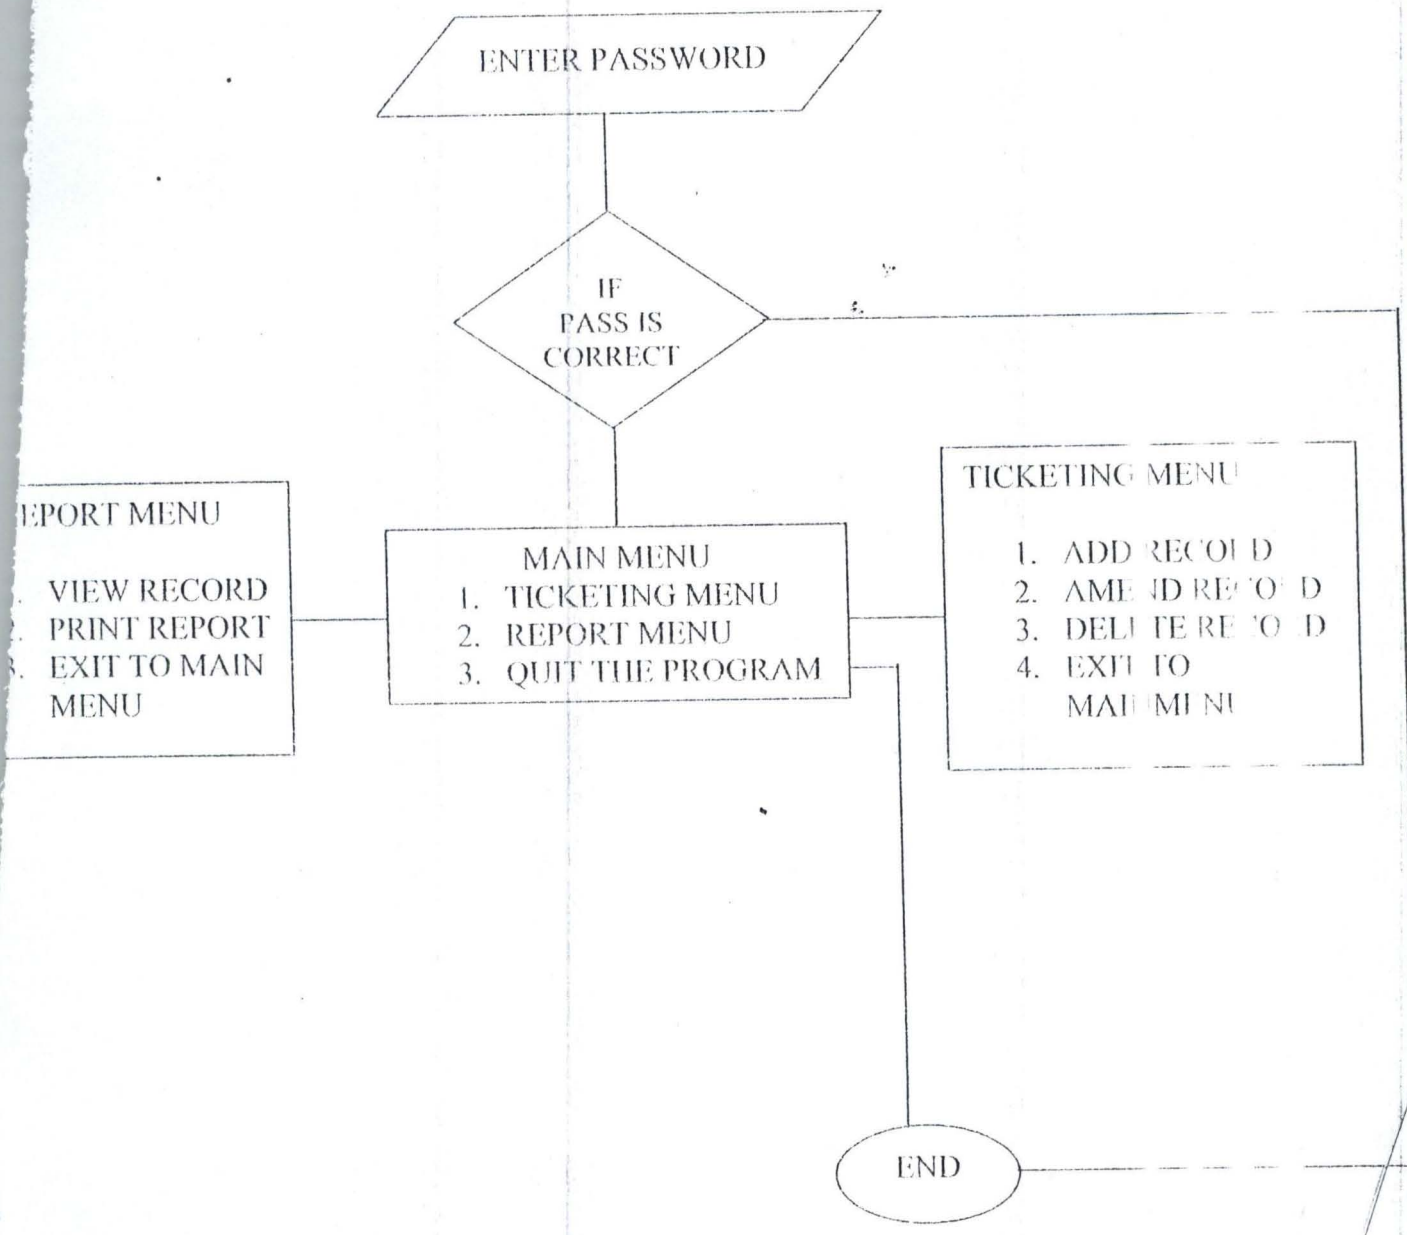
ENTER PASSWORD

IF PASS IS CORRECT

EPORT MENU

. VIEW RECORD
. PRINT REPORT
. EXIT TO MAIN MENU

MAIN MENU
1. TICKETING MENU
2. REPORT MENU
3. QUIT THE PROGRAM

TICKETING MENU

1. ADD RECORD
2. AMEND RECORD
3. DELETE RECORD
4. EXIT TO MAIN MENU

END